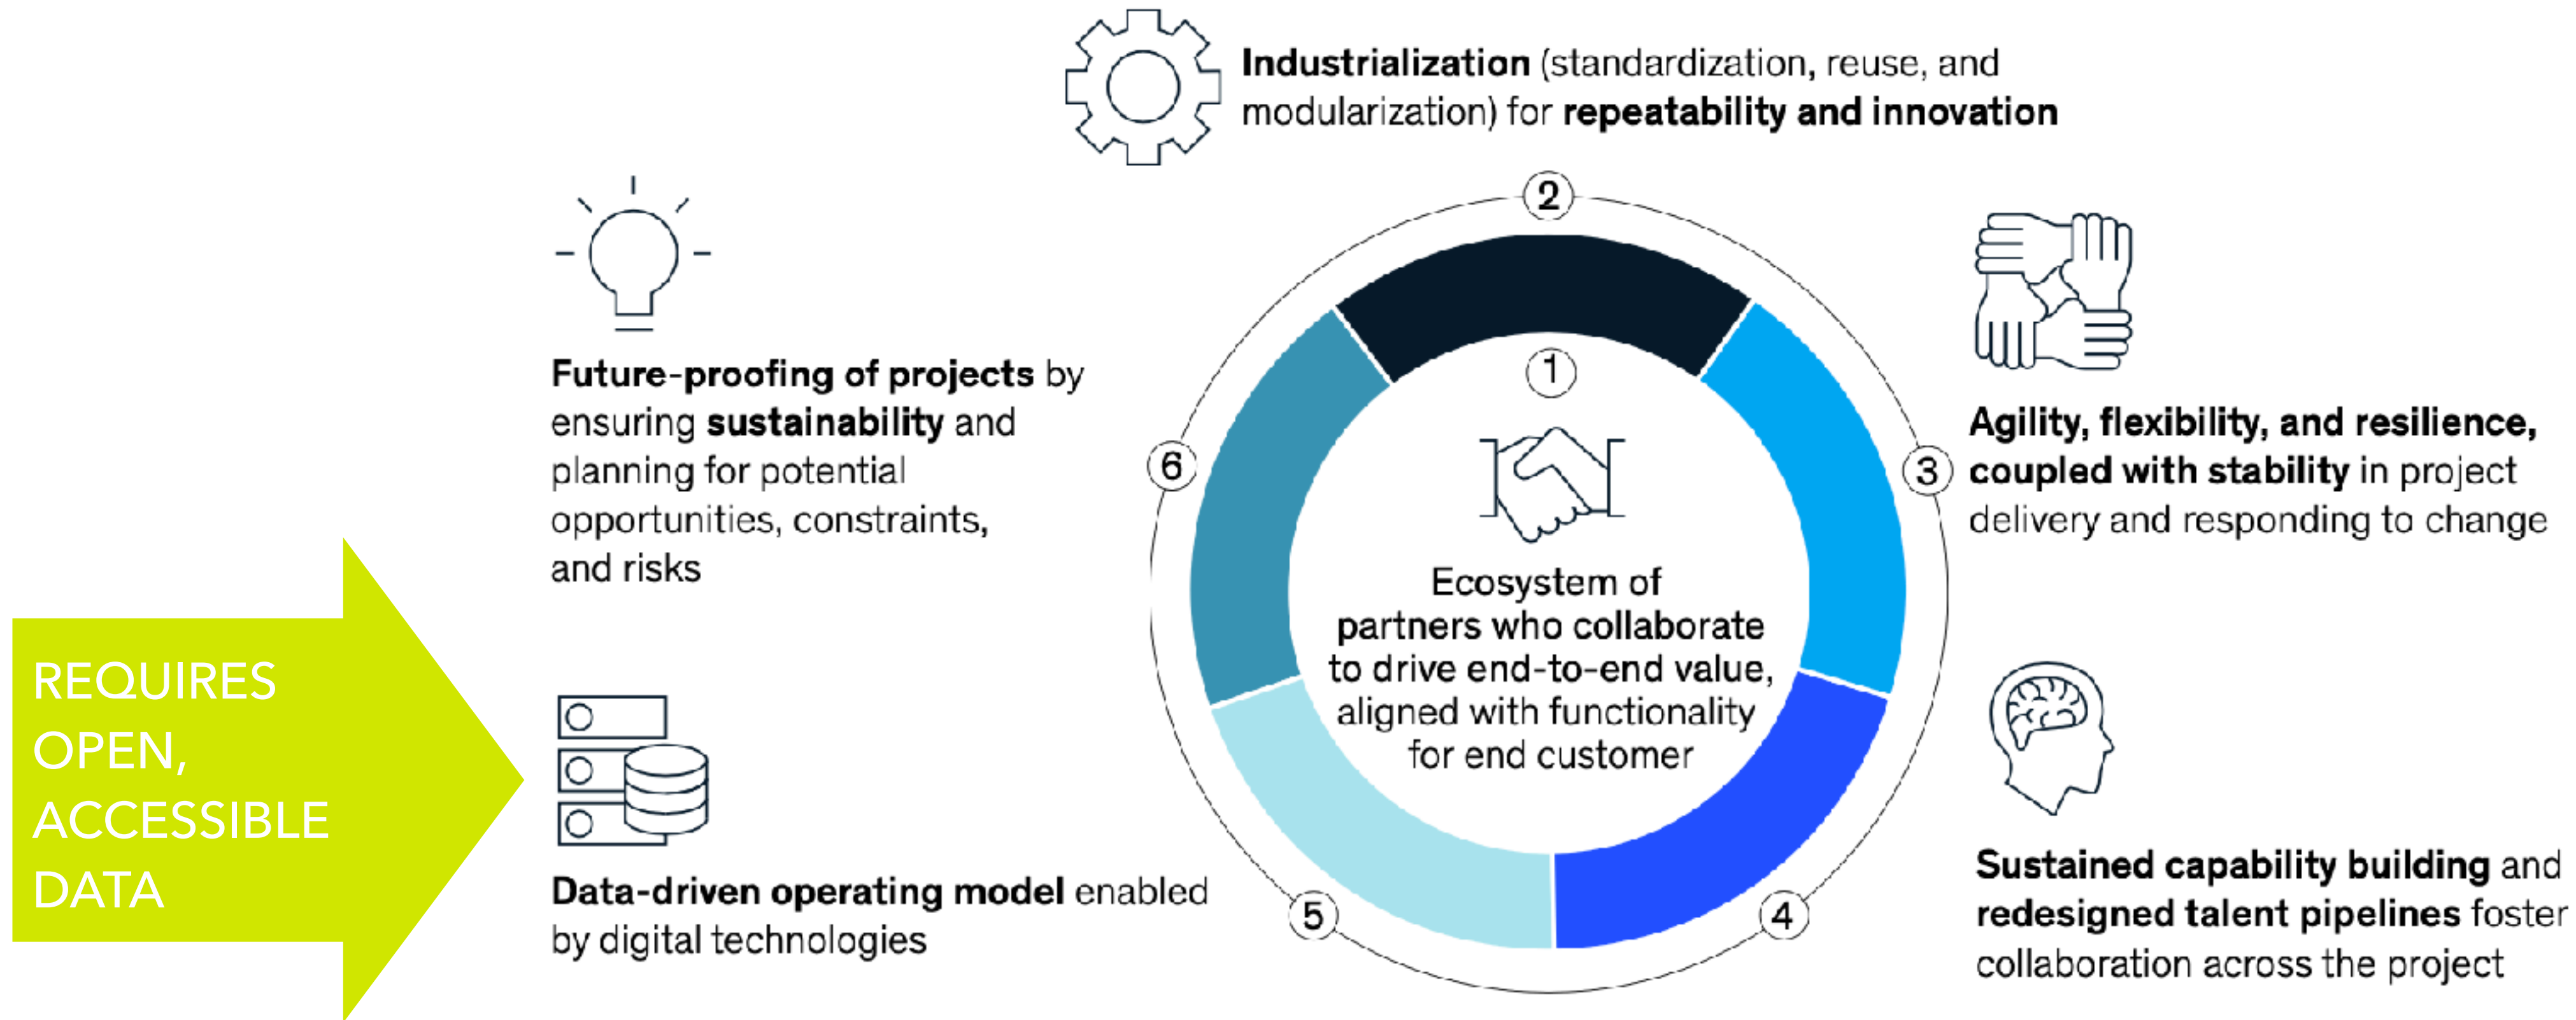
Industrialization (standardization, reuse, and modularization) for repeatability and innovation

Future-proofing of projects by ensuring sustainability and planning for potential opportunities, constraints, and risks

2

1

6

3

Ecosystem of partners who collaborate to drive end-to-end value, aligned with functionality for end customer

Agility, flexibility, and resilience, coupled with stability in project delivery and responding to change

REQUIRES OPEN, ACCESSIBLE DATA

Data-driven operating model enabled by digital technologies

5

4

Sustained capability building and redesigned talent pipelines foster collaboration across the project